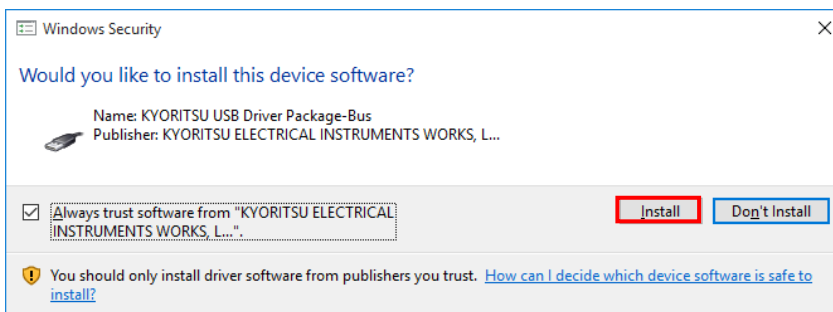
Windows Security

×

Would you like to install this device software?

Name: KYORITSU USB Driver Package-Bus
Publisher: KYORITSU ELECTRICAL INSTRUMENTS WORKS, L...

Always trust software from "KYORITSU ELECTRICAL INSTRUMENTS WORKS, L...".

Install

Don't Install

You should only install driver software from publishers you trust. How can I decide which device software is safe to install?